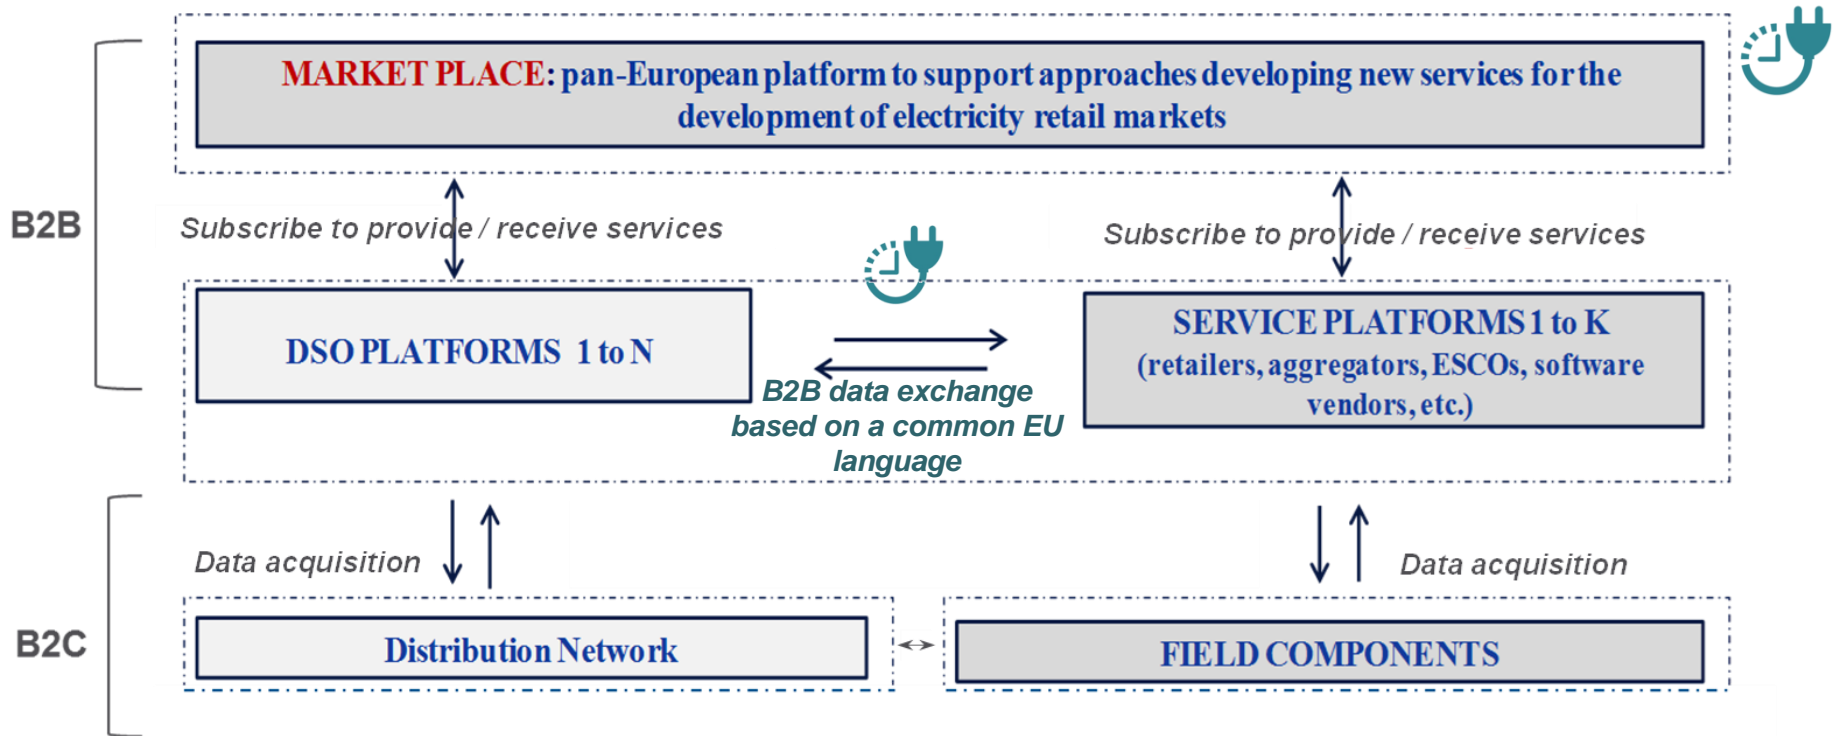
MARKET PLACE: pan-European platform to support approaches developing new services for the development of electricity retail markets

B2B

Subscribe to provide / receive services

Subscribe to provide / receive services

DSO PLATFORMS 1 to N

SERVICE PLATFORMS 1 to K (retailers, aggregators, ESCOs, software vendors, etc.)

B2B data exchange based on a common EU language

Data acquisition

Data acquisition

B2C

Distribution Network

FIELD COMPONENTS